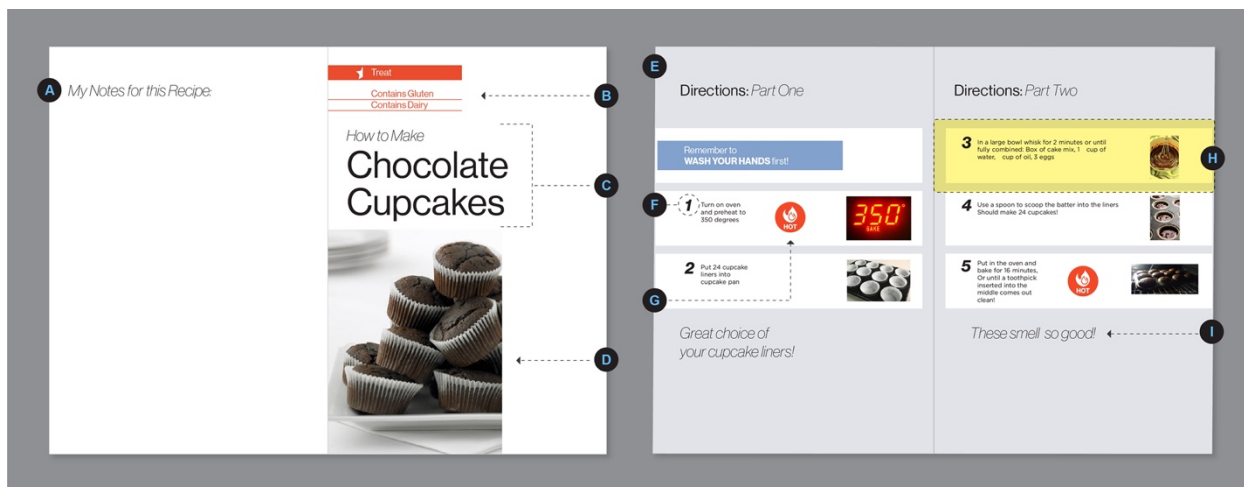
A My Notes for this Recipe:

Treat

Contains Gluten
Contains Dairy

B

How to Make
Chocolate Cupcakes

C

D

E

Directions: Part One

Remember to WASH YOUR HANDS first!

F 1 Turn on oven and preheat to 350 degrees

HOT

350° BAKE

2 Put 24 cupcake liners into cupcake pan

G

Great choice of your cupcake liners!

Directions: Part Two

3 In a large bowl whisk for 2 minutes or until fully combined: Box of cake mix, 1 cup of water, cup of oil, 3 eggs

H

4 Use a spoon to scoop the batter into the liners Should make 24 cupcakes!

5 Put in the oven and bake for 16 minutes, Or until a toothpick inserted into the middle comes out clean!

HOT

These smell so good!

I